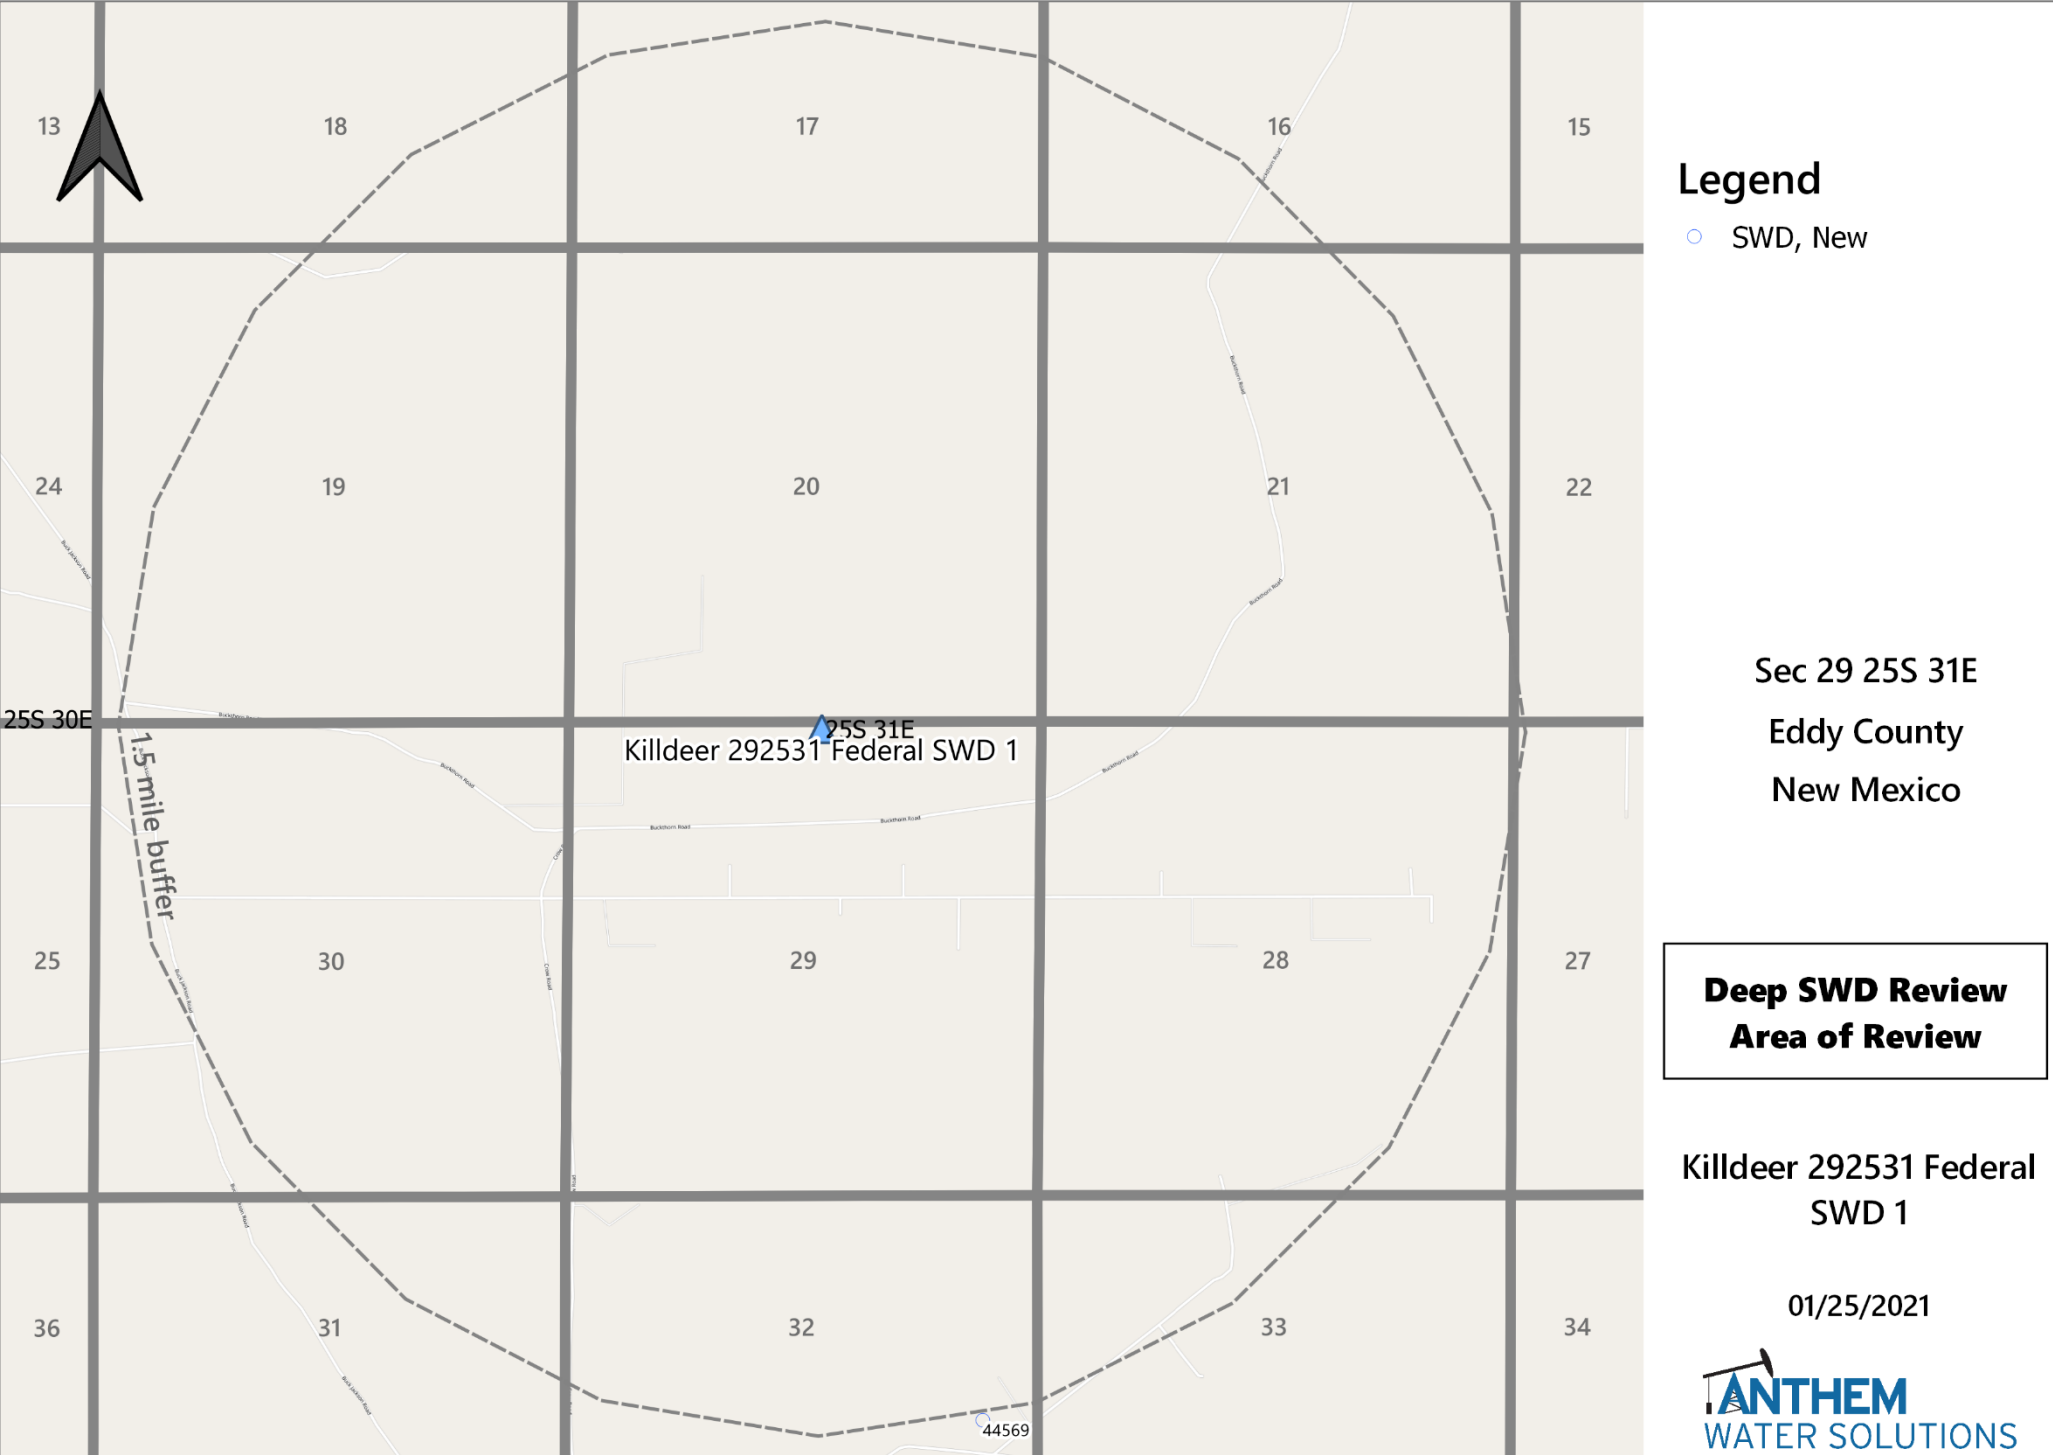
13
18
17
16
15
24
19
20
21
22
25S 30E
1.5 mile buffer
25S 31E
Killdeer 292531 Federal SWD 1
25
30
29
28
27
36
31
32
33
34
44569

Legend
SWD, New

Sec 29 25S 31E
Eddy County
New Mexico

Deep SWD Review
Area of Review

Killdeer 292531 Federal SWD 1

01/25/2021

ANTHEM
WATER SOLUTIONS